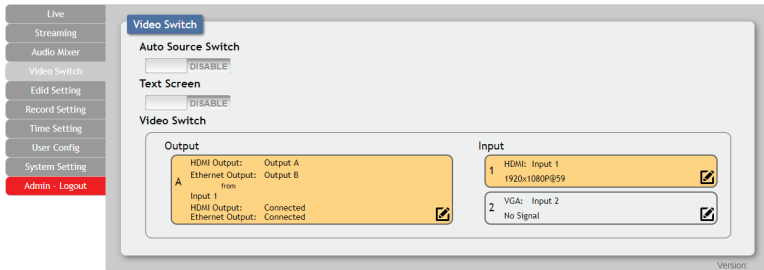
Live
Streaming
Audio Mixer
Video Switch
Edid Setting
Record Setting
Time Setting
User Config
System Setting
Admin - Logout

Video Switch

Auto Source Switch

DISABLE

Text Screen

DISABLE

Video Switch

Output

A

HDMI Output: Output A
Ethernet Output: Output B
from
Input 1
HDMI Output: Connected
Ethernet Output: Connected

Input

1
HDMI: Input 1
1920x1080P@59

2
VGA: Input 2
No Signal

Version: